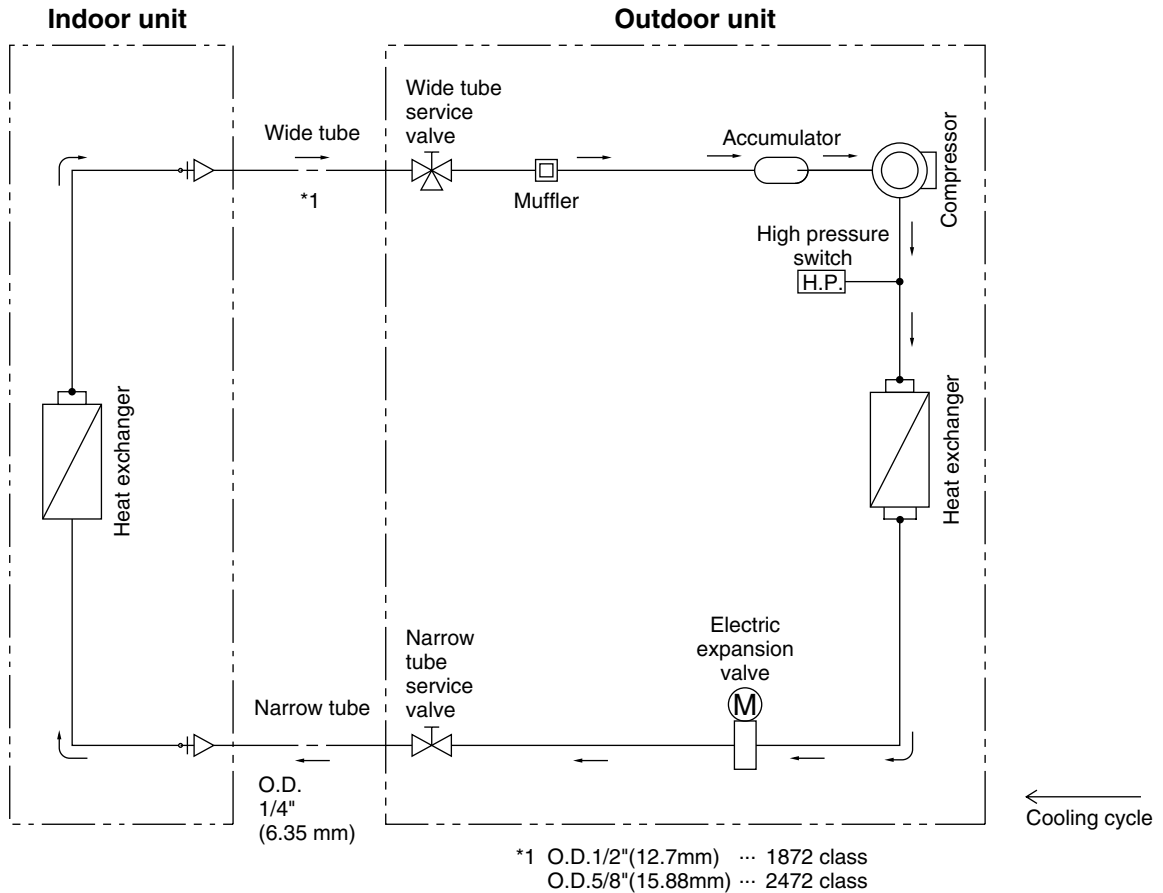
Indoor unit

Outdoor unit

Wide tube

*1

Wide tube service valve

Muffler

Accumulator

Compressor

High pressure switch

H.P.

Heat exchanger

Heat exchanger

Narrow tube

O.D. 1/4" (6.35 mm)

Narrow tube service valve

Electric expansion valve

M

Cooling cycle

*1 O.D.1/2"(12.7mm) ··· 1872 class
O.D.5/8"(15.88mm) ··· 2472 class